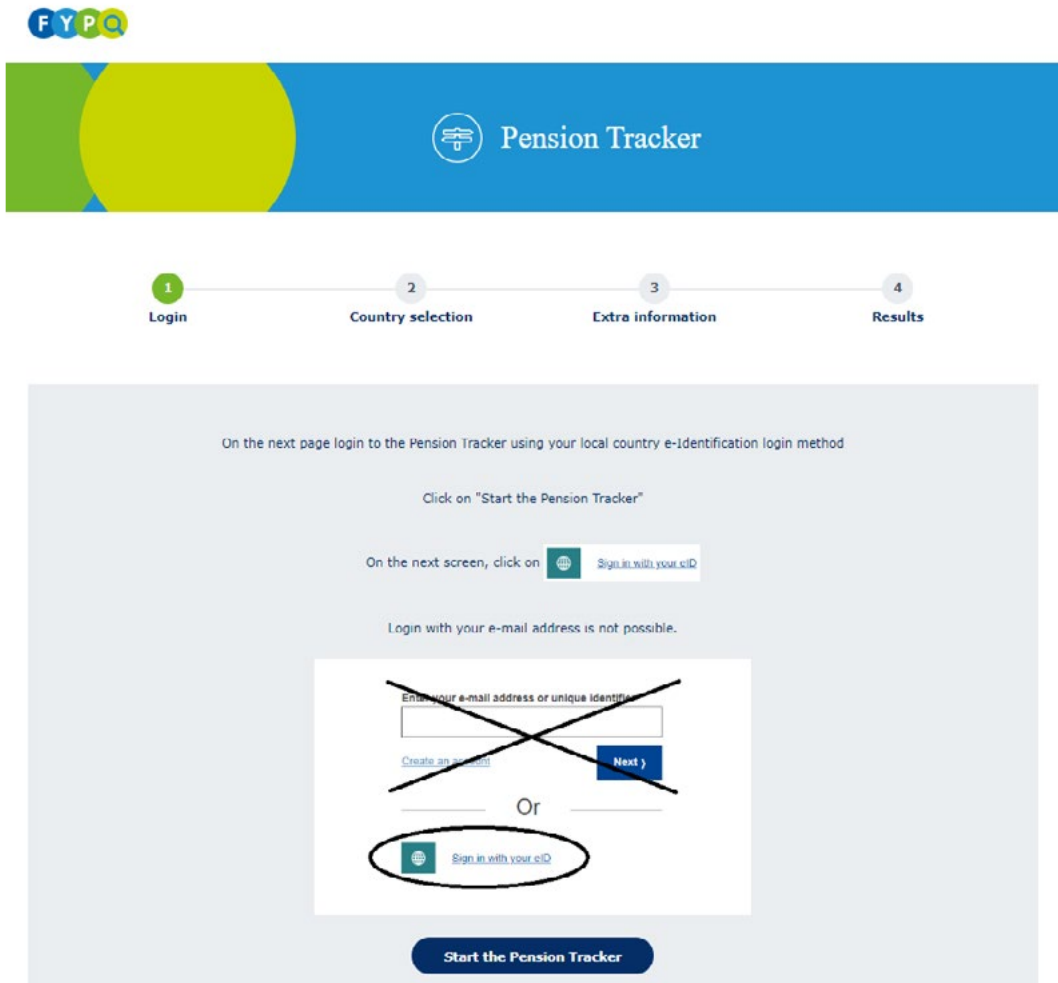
FYPQ

Pension Tracker

1
Login

2
Country selection

3
Extra information

4
Results

On the next page login to the Pension Tracker using your local country e-Identification login method

Click on "Start the Pension Tracker"

On the next screen, click on Sign in with your eID

Login with your e-mail address is not possible.

Ent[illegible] your e-mail address or unique identifi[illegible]

Create an a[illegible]ount

Next ›

Or

Sign in with your eID

Start the Pension Tracker